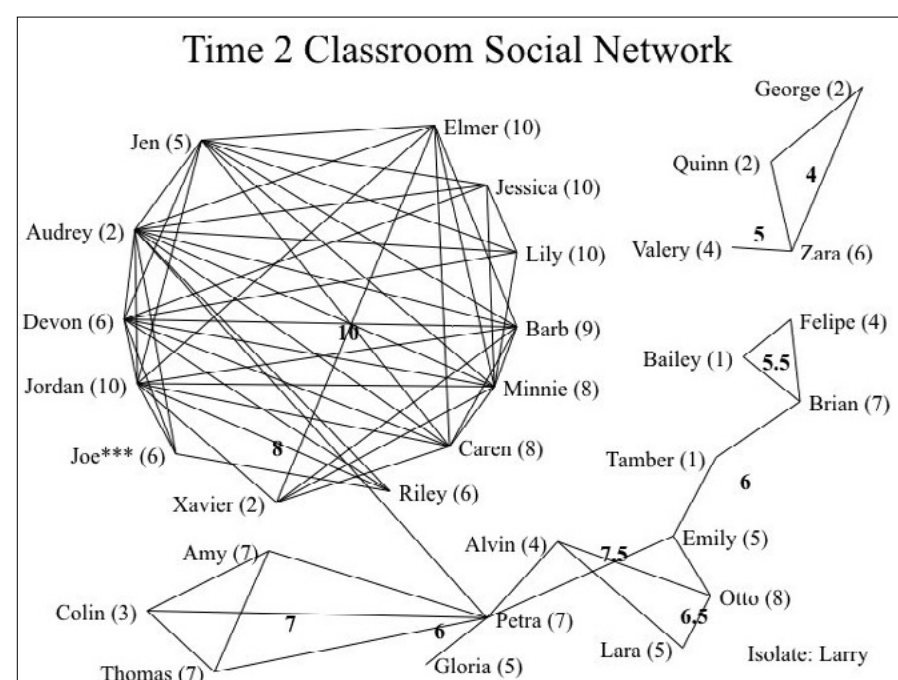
Time 2 Classroom Social Network

George (2)
Quinn (2)
4
Valery (4)
5
Zara (6)
Jen (5)
Elmer (10)
Jessica (10)
Audrey (2)
Lily (10)
Devon (6)
10
Barb (9)
Felipe (4)
Bailey (1)
5.5
Jordan (10)
Minnie (8)
Brian (7)
Joe*** (6)
8
Caren (8)
Tamber (1)
Xavier (2)
Riley (6)
6
Amy (7)
Alvin (4)
7.5
Emily (5)
Colin (3)
7
Petra (7)
Otto (8)
6
6.5
Thomas (7)
Gloria (5)
Lara (5)
Isolate: Larry